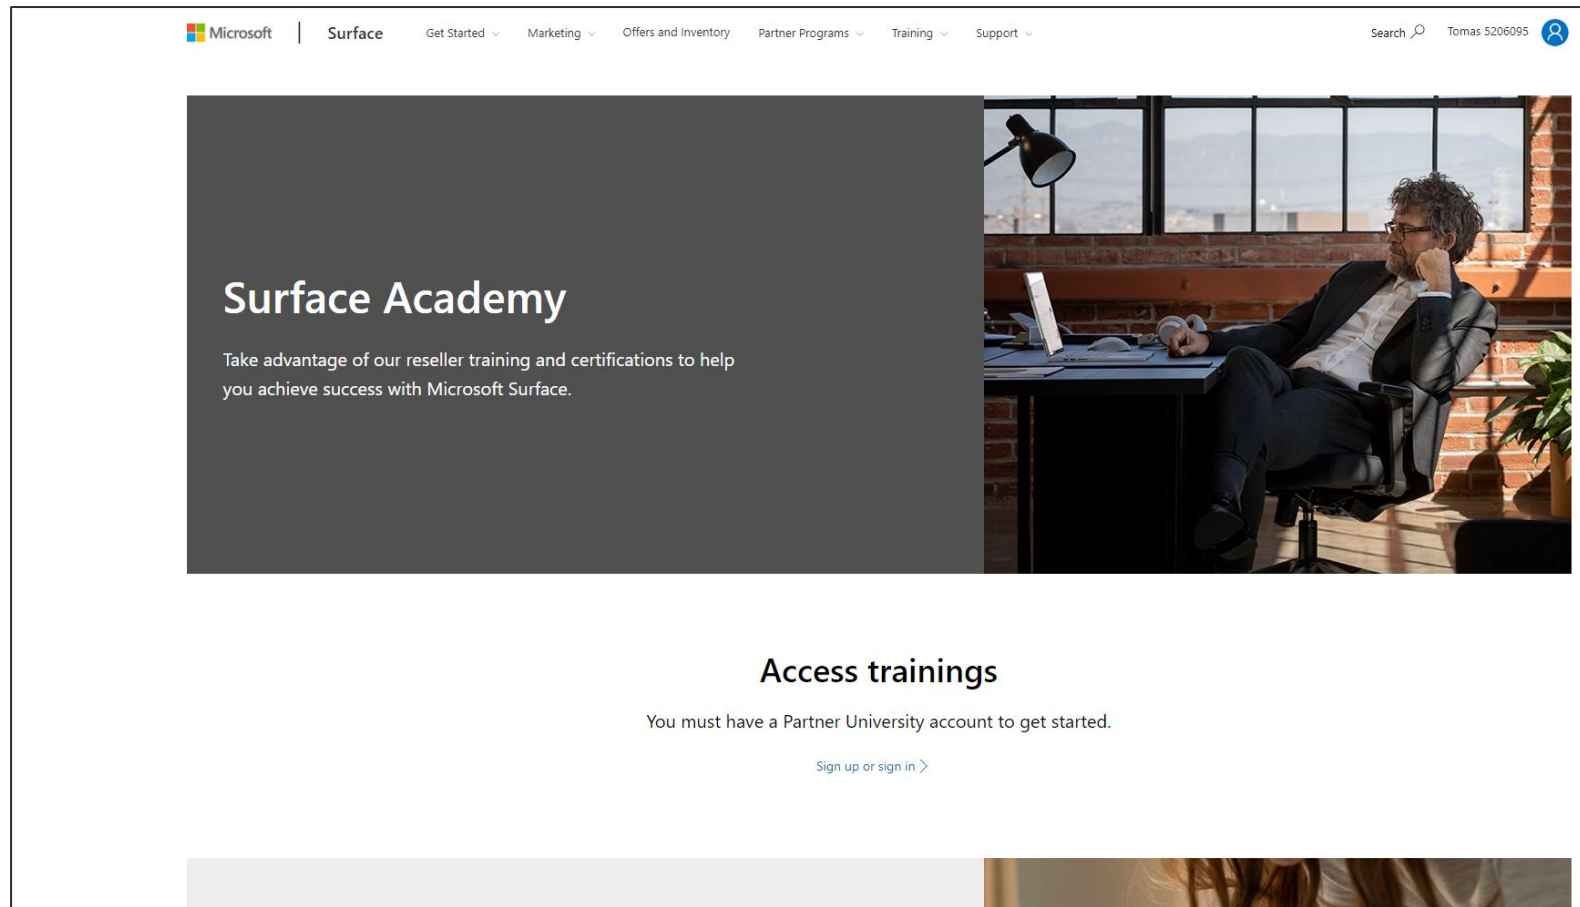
Microsoft | Surface Get Started Marketing Offers and Inventory Partner Programs Training Support Search Tomas 5206095

Surface Academy

Take advantage of our reseller training and certifications to help you achieve success with Microsoft Surface.

Access trainings

You must have a Partner University account to get started.

Sign up or sign in >